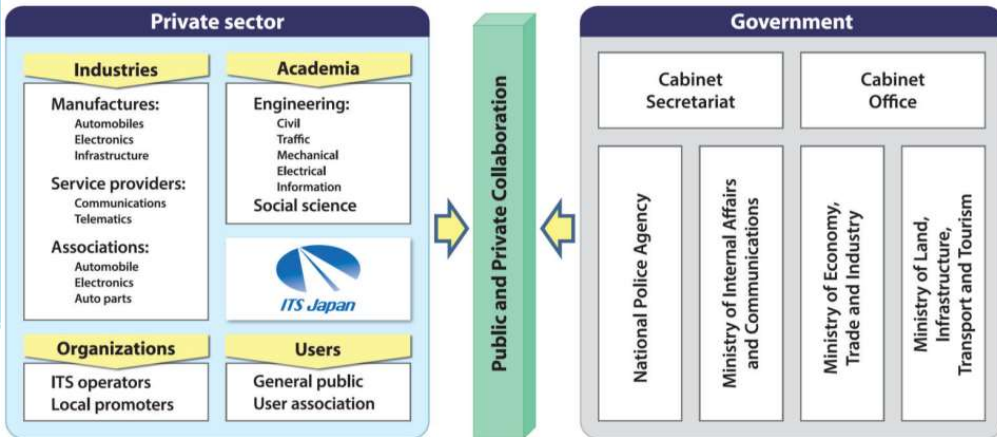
Private sector

Industries

Manufactures:
Automobiles
Electronics
Infrastructure

Service providers:
Communications
Telematics

Associations:
Automobile
Electronics
Auto parts

Academia

Engineering:
Civil
Traffic
Mechanical
Electrical
Information
Social science

ITS Japan

Organizations

ITS operators
Local promoters

Users

General public
User association

Public and Private Collaboration

Government

Cabinet Secretariat

Cabinet Office

National Police Agency

Ministry of Internal Affairs and Communications

Ministry of Economy, Trade and Industry

Ministry of Land, Infrastructure, Transport and Tourism